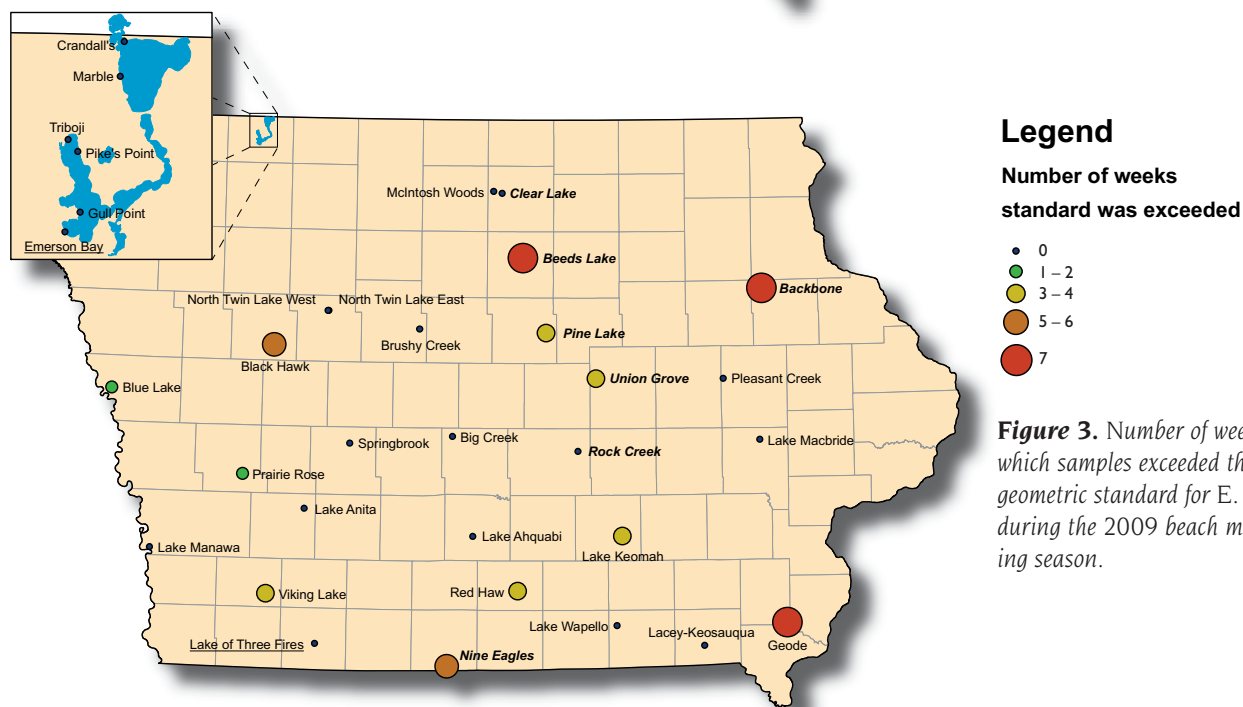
Crandall's
Marble
Triboji
Pike's Point
Gull Point
Emerson Bay

McIntosh Woods
Clear Lake
Beeds Lake
Backbone
North Twin Lake West
North Twin Lake East
Brushy Creek
Pine Lake
Black Hawk
Blue Lake
Union Grove
Pleasant Creek
Springbrook
Big Creek
Rock Creek
Lake Macbride
Prairie Rose
Lake Anita
Lake Ahquabi
Lake Keomah
Lake Manawa
Viking Lake
Red Haw
Lake Wapello
Lacey-Keosauqua
Lake of Three Fires
Nine Eagles
Geode

Legend
Number of weeks standard was exceeded
0
1 – 2
3 – 4
5 – 6
7

Figure 3. Number of wee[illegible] which samples exceeded th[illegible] geometric standard for E. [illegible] during the 2009 beach m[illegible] ing season.